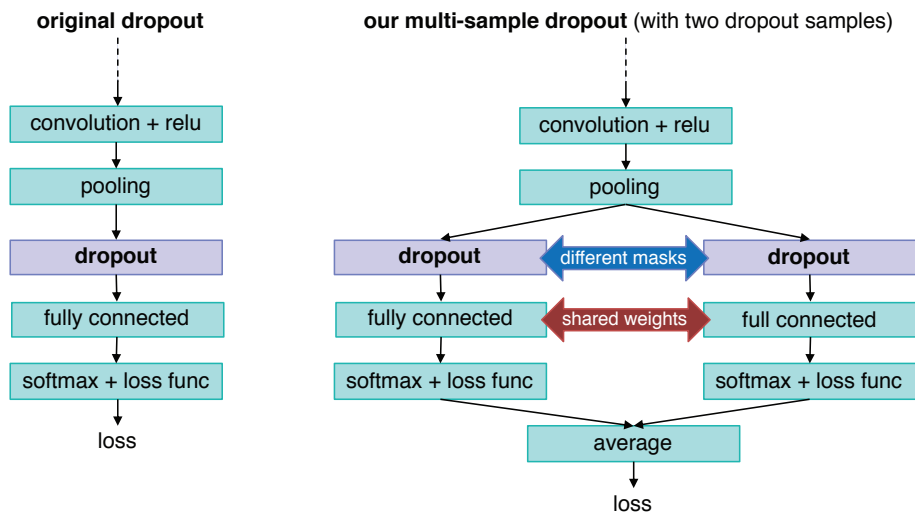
original dropout

convolution + relu

pooling

dropout

fully connected

softmax + loss func

loss

our multi-sample dropout (with two dropout samples)

convolution + relu

pooling

dropout

different masks

dropout

fully connected

shared weights

full connected

softmax + loss func

softmax + loss func

average

loss